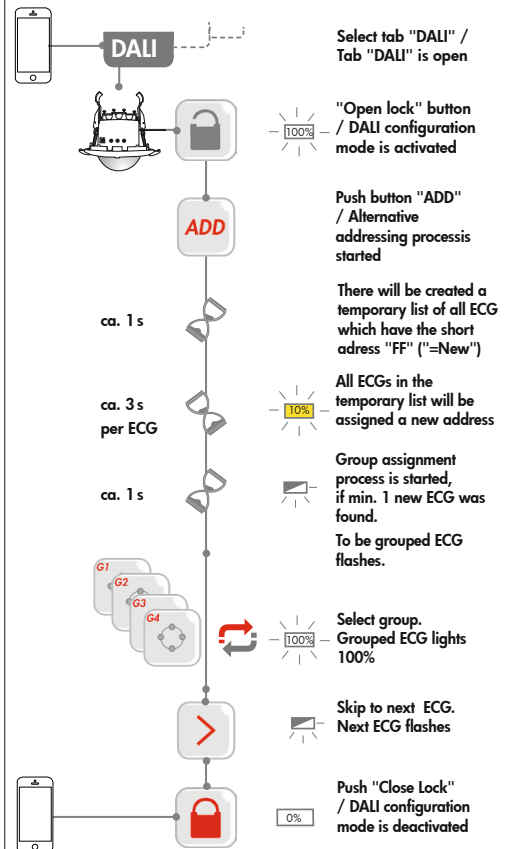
DALI

Select tab "DALI" / Tab "DALI" is open

100%

"Open lock" button / DALI configuration mode is activated

ADD

Push button "ADD" / Alternative addressing processis started

ca. 1 s

There will be created a temporary list of all ECG which have the short adress "FF" ("=New")

ca. 3 s per ECG

10%

All ECGs in the temporary list will be assigned a new address

ca. 1 s

Group assignment process is started, if min. 1 new ECG was found.

To be grouped ECG flashes.

G1
G2
G3
G4

100%

Select group. Grouped ECG lights 100%

Skip to next ECG. Next ECG flashes

0%

Push "Close Lock" / DALI configuration mode is deactivated